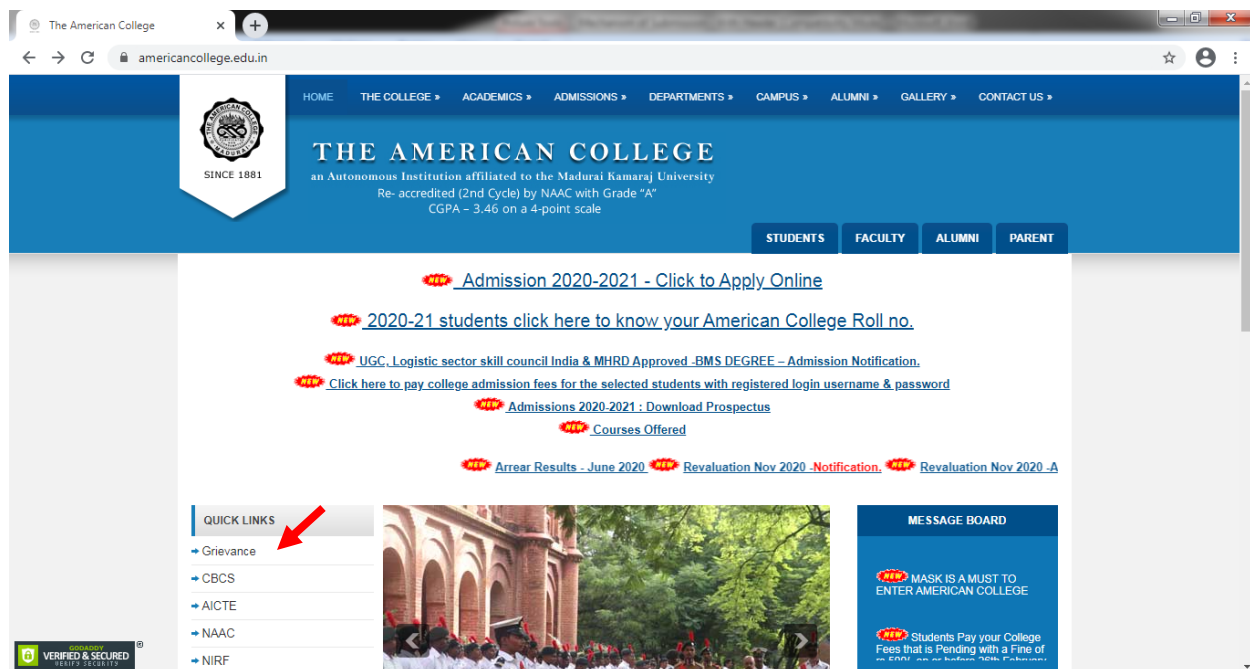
The American College

americancollege.edu.in

HOME THE COLLEGE » ACADEMICS » ADMISSIONS » DEPARTMENTS » CAMPUS » ALUMNI » GALLERY » CONTACT US »

THE AMERICAN COLLEGE MADURAI

SINCE 1881

THE AMERICAN COLLEGE

an Autonomous Institution affiliated to the Madurai Kamaraj University

Re- accredited (2nd Cycle) by NAAC with Grade "A"

CGPA – 3.46 on a 4-point scale

STUDENTS FACULTY ALUMNI PARENT

NEW Admission 2020-2021 - Click to Apply Online

NEW 2020-21 students click here to know your American College Roll no.

NEW UGC, Logistic sector skill council India & MHRD Approved -BMS DEGREE – Admission Notification.

NEW Click here to pay college admission fees for the selected students with registered login username & password

NEW Admissions 2020-2021 : Download Prospectus

NEW Courses Offered

NEW Arrear Results - June 2020 NEW Revaluation Nov 2020 -Notification. NEW Revaluation Nov 2020 -A

QUICK LINKS

Grievance

CBCS

AICTE

NAAC

NIRF

MESSAGE BOARD

NEW MASK IS A MUST TO ENTER AMERICAN COLLEGE

NEW Students Pay your College Fees that is Pending with a Fine of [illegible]

GODADDY VERIFIED & SECURED VERIFY SECURITY